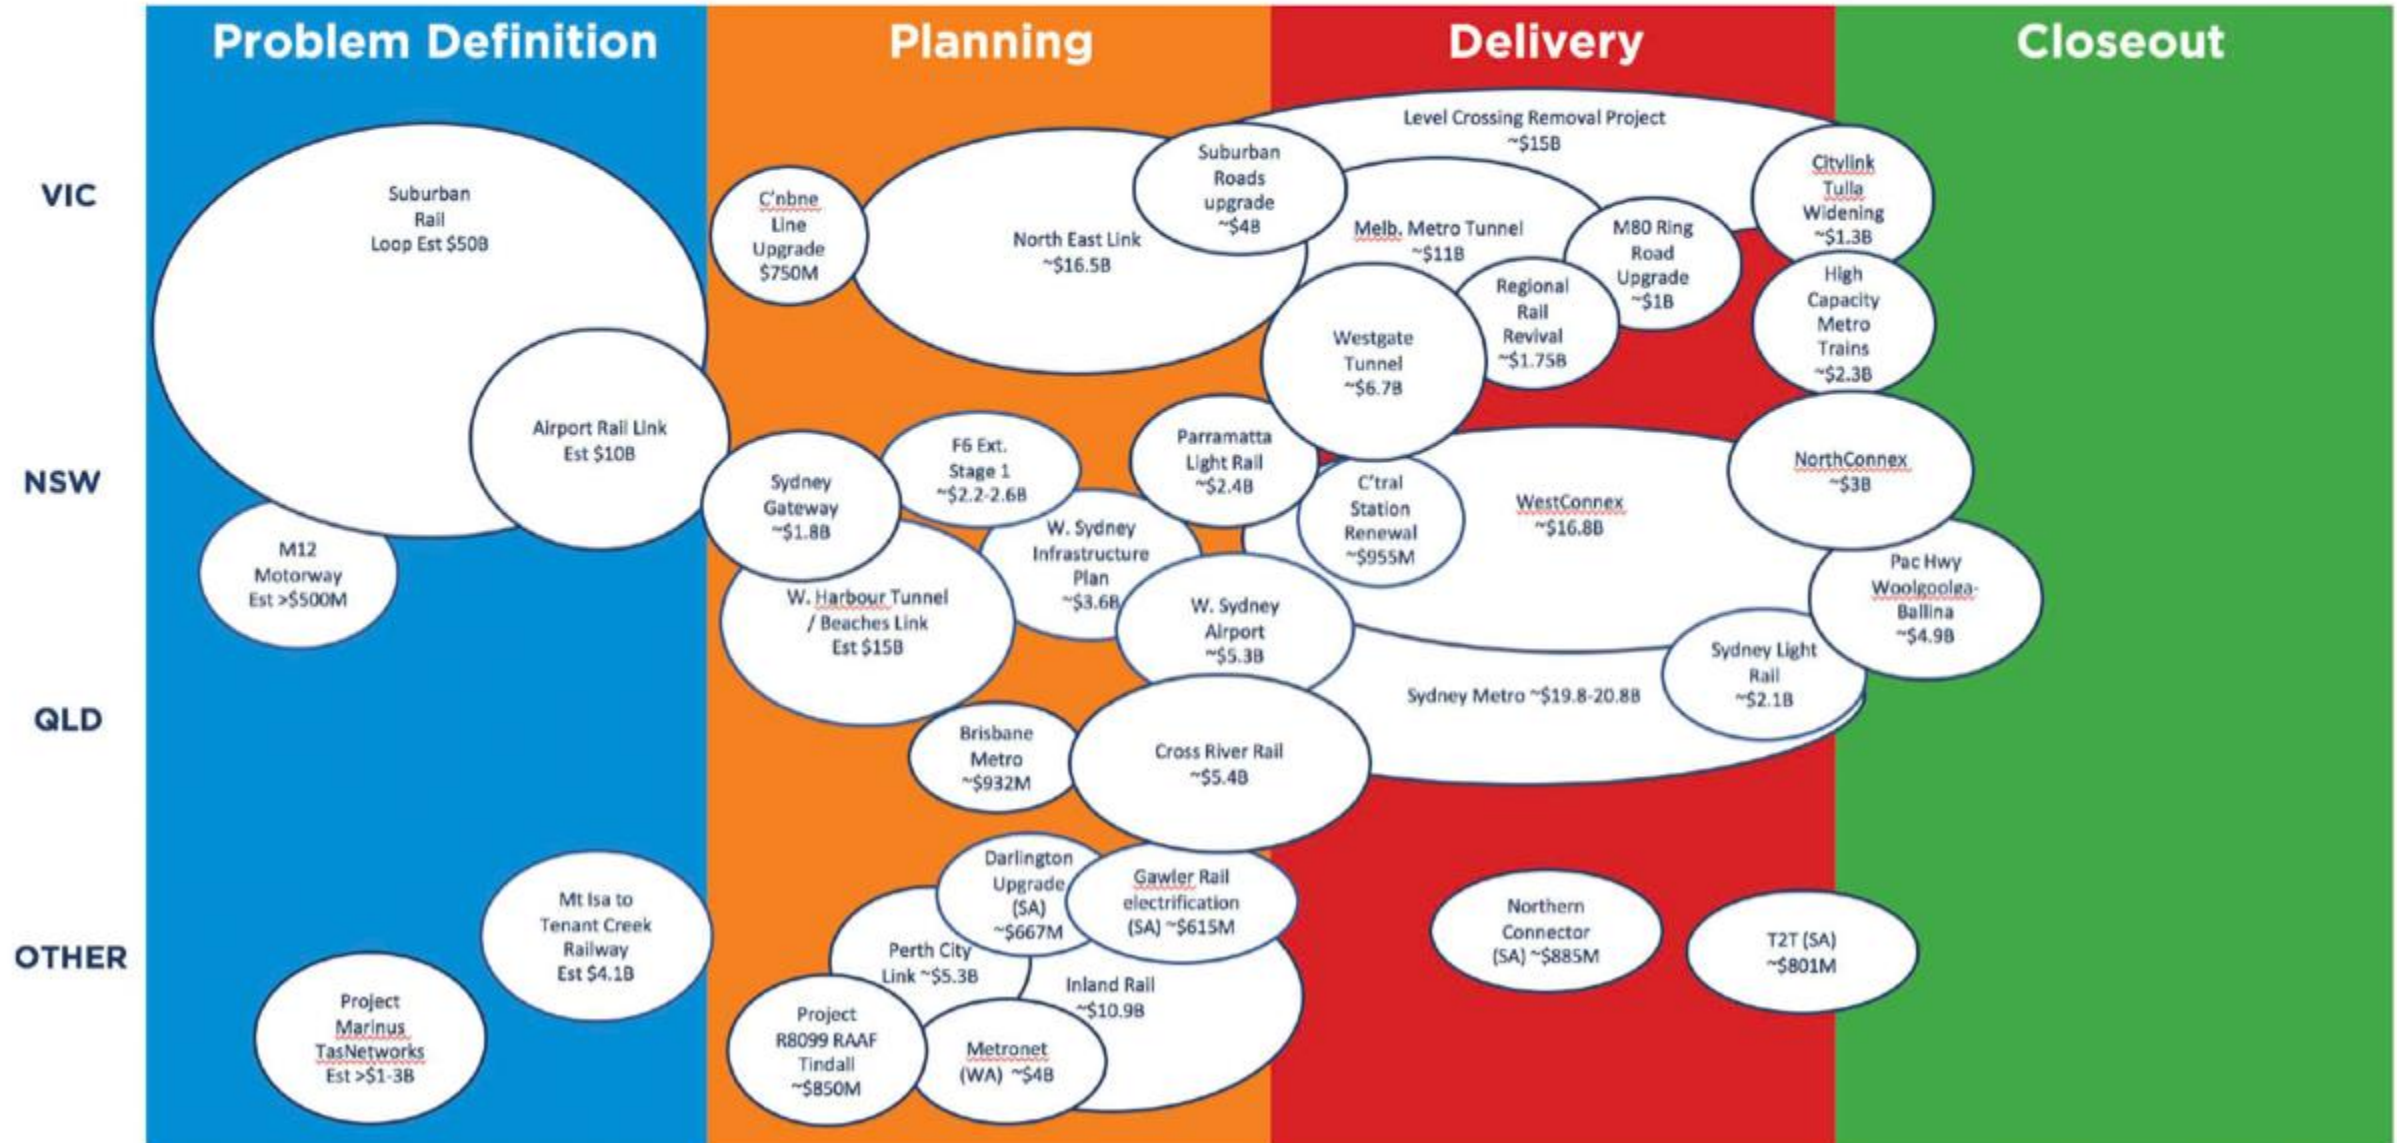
Problem Definition

Planning

Delivery

Closeout

VIC

NSW

QLD

OTHER

Suburban Rail Loop Est $50B

Airport Rail Link Est $10B

M12 Motorway Est >$500M

C'nbne Line Upgrade $750M

North East Link ~$16.5B

Suburban Roads upgrade ~$4B

Level Crossing Removal Project ~$15B

Melb. Metro Tunnel ~$11B

M80 Ring Road Upgrade ~$1B

Citylink Tulla Widening ~$1.3B

High Capacity Metro Trains ~$2.3B

Regional Rail Revival ~$1.75B

Westgate Tunnel ~$6.7B

Sydney Gateway ~$1.8B

F6 Ext. Stage 1 ~$2.2-2.6B

Parramatta Light Rail ~$2.4B

C'tral Station Renewal ~$955M

WestConnex ~$16.8B

NorthConnex ~$3B

W. Sydney Infrastructure Plan ~$3.6B

W. Harbour Tunnel / Beaches Link Est $15B

W. Sydney Airport ~$5.3B

Pac Hwy Woolgoolga-Ballina ~$4.9B

Sydney Light Rail ~$2.1B

Sydney Metro ~$19.8-20.8B

Brisbane Metro ~$932M

Cross River Rail ~$5.4B

Mt Isa to Tenant Creek Railway Est $4.1B

Project Marinus TasNetworks Est >$1-3B

Darlington Upgrade (SA) ~$667M

Gawler Rail electrification (SA) ~$615M

Perth City Link ~$5.3B

Inland Rail ~$10.9B

Project R8099 RAAF Tindall ~$850M

Metronet (WA) ~$4B

Northern Connector (SA) ~$885M

T2T (SA) ~$801M